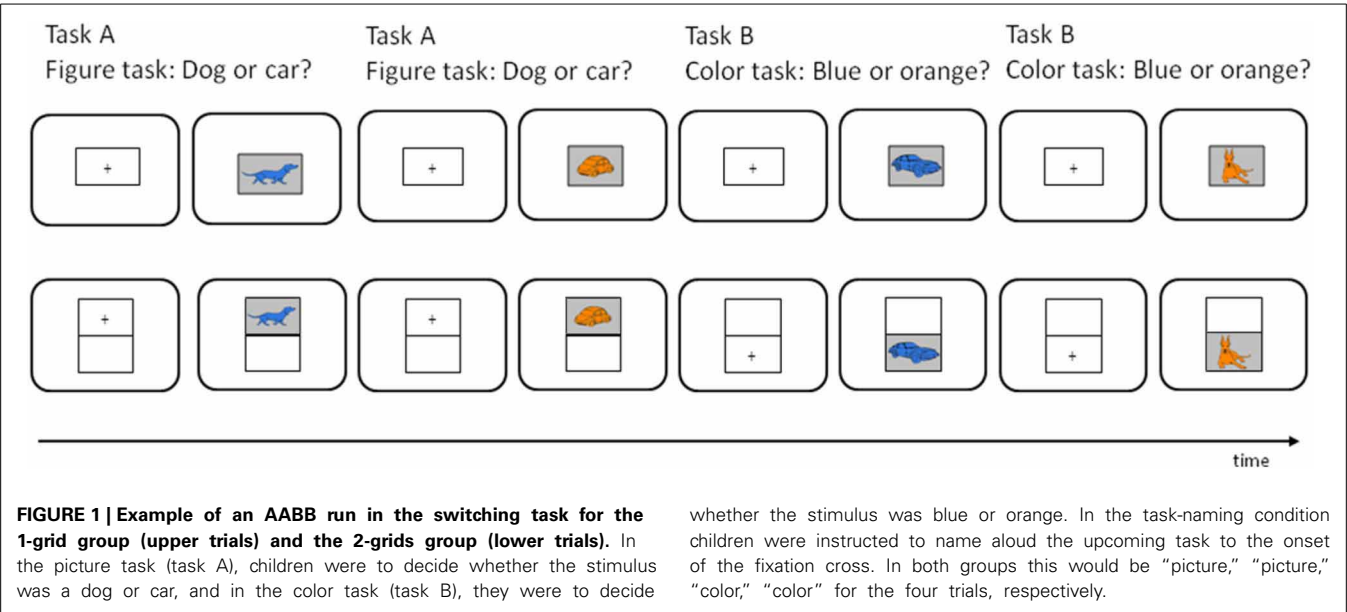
Task A
Figure task: Dog or car?

Task A
Figure task: Dog or car?

Task B
Color task: Blue or orange?

Task B
Color task: Blue or orange?

+

+

+

+

+

+

+

+

time

**FIGURE 1 | Example of an AABB run in the switching task for the 1-grid group (upper trials) and the 2-grids group (lower trials).** In the picture task (task A), children were to decide whether the stimulus was a dog or car, and in the color task (task B), they were to decide whether the stimulus was blue or orange. In the task-naming condition children were instructed to name aloud the upcoming task to the onset of the fixation cross. In both groups this would be "picture," "picture," "color," "color" for the four trials, respectively.